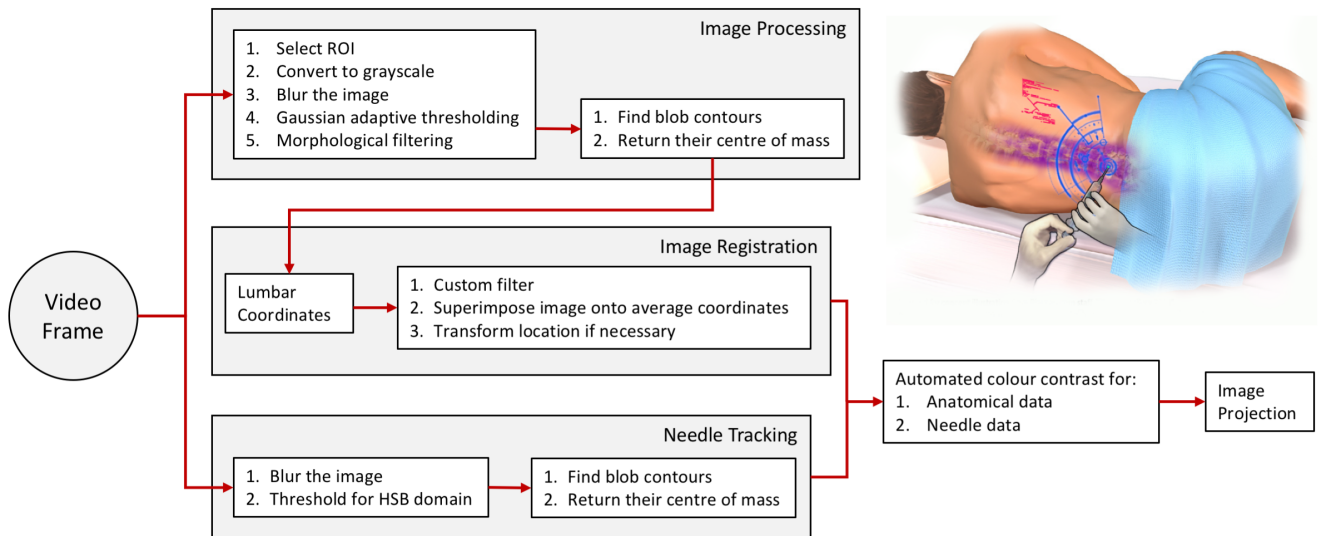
Image Processing

1. Select ROI
2. Convert to grayscale
3. Blur the image
4. Gaussian adaptive thresholding
5. Morphological filtering

1. Find blob contours
2. Return their centre of mass

Image Registration

Lumbar Coordinates

1. Custom filter
2. Superimpose image onto average coordinates
3. Transform location if necessary

Video Frame

Automated colour contrast for:
1. Anatomical data
2. Needle data

Image Projection

Needle Tracking

1. Blur the image
2. Threshold for HSB domain

1. Find blob contours
2. Return their centre of mass